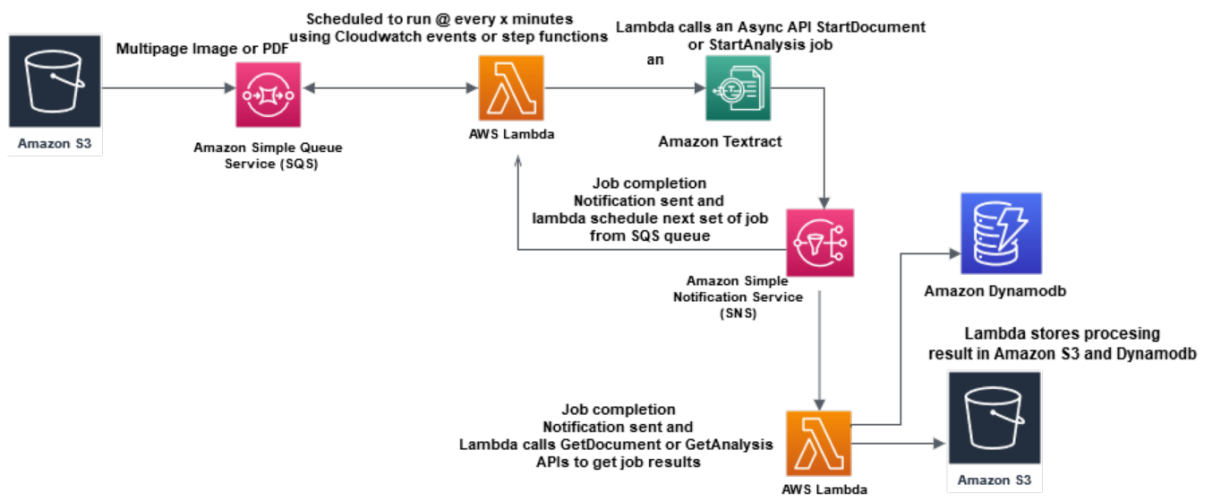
Amazon S3

Multipage Image or PDF

Amazon Simple Queue Service (SQS)

Scheduled to run @ every x minutes using Cloudwatch events or step functions

AWS Lambda

Lambda calls an Async API StartDocument or StartAnalysis job

an

Amazon Textract

Job completion Notification sent and lambda schedule next set of job from SQS queue

Amazon Simple Notification Service (SNS)

Amazon Dynamodb

Lambda stores procesing result in Amazon S3 and Dynamodb

Job completion Notification sent and Lambda calls GetDocument or GetAnalysis APIs to get job results

AWS Lambda

Amazon S3